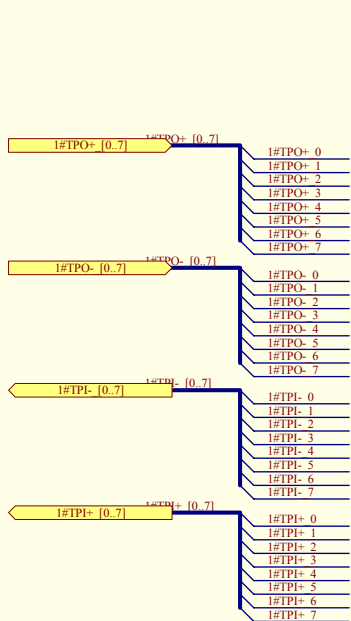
1#TPO+_[0..7]
1#TPO+_[0..7]
1#TPO+_0
1#TPO+_1
1#TPO+_2
1#TPO+_3
1#TPO+_4
1#TPO+_5
1#TPO+_6
1#TPO+_7

1#TPO-_[0..7]
1#TPO-_[0..7]
1#TPO-_0
1#TPO-_1
1#TPO-_2
1#TPO-_3
1#TPO-_4
1#TPO-_5
1#TPO-_6
1#TPO-_7

1#TPI-_[0..7]
1#TPI-_[0..7]
1#TPI-_0
1#TPI-_1
1#TPI-_2
1#TPI-_3
1#TPI-_4
1#TPI-_5
1#TPI-_6
1#TPI-_7

1#TPI+_[0..7]
1#TPI+_[0..7]
1#TPI+_0
1#TPI+_1
1#TPI+_2
1#TPI+_3
1#TPI+_4
1#TPI+_5
1#TPI+_6
1#TPI+_7